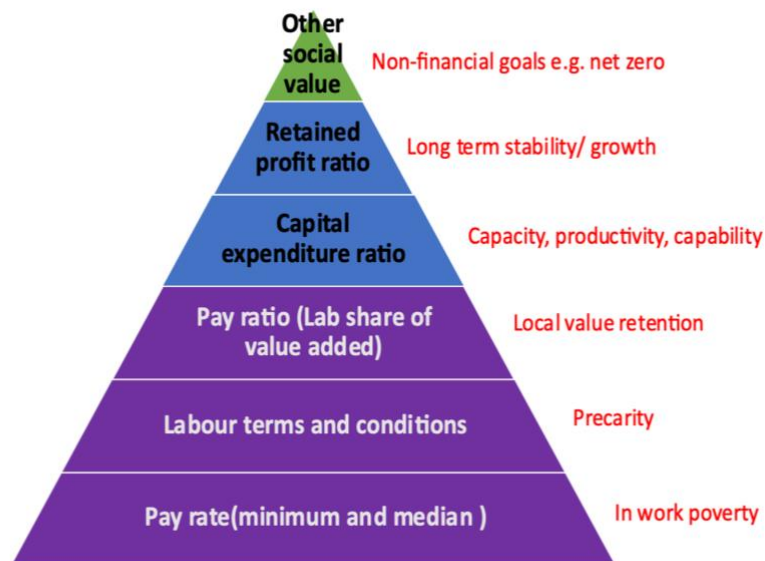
Other social value
Non-financial goals e.g. net zero

Retained profit ratio
Long term stability/ growth

Capital expenditure ratio
Capacity, productivity, capability

Pay ratio (Lab share of value added)
Local value retention

Labour terms and conditions
Precarity

Pay rate(minimum and median )
In work poverty